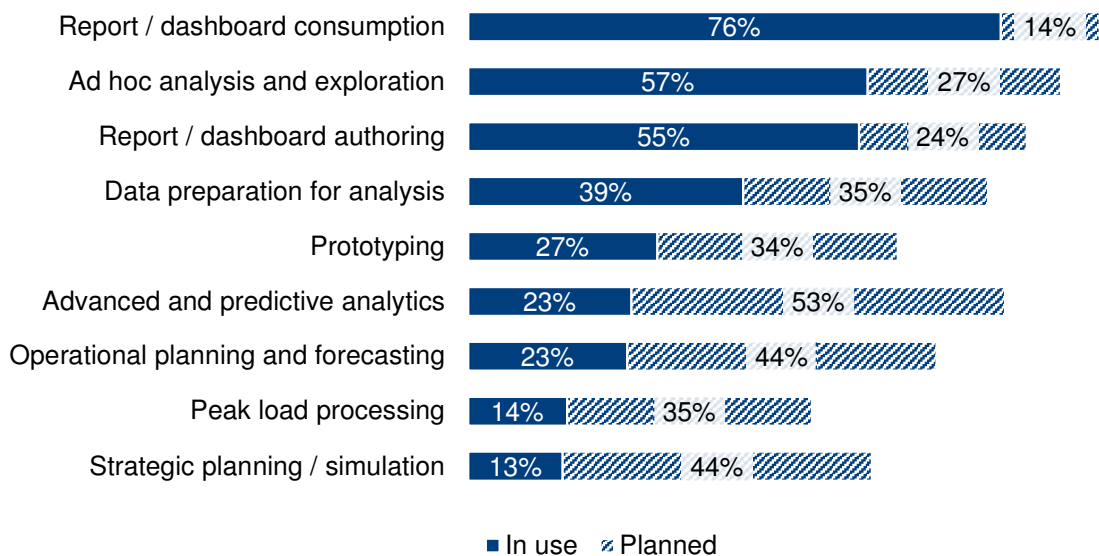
Report / dashboard consumption 76% 14%
Ad hoc analysis and exploration 57% 27%
Report / dashboard authoring 55% 24%
Data preparation for analysis 39% 35%
Prototyping 27% 34%
Advanced and predictive analytics 23% 53%
Operational planning and forecasting 23% 44%
Peak load processing 14% 35%
Strategic planning / simulation 13% 44%

In use Planned